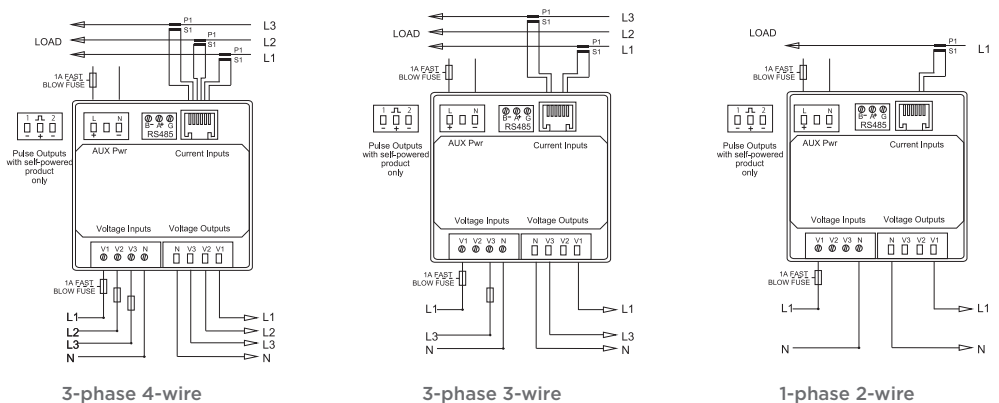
P1
S1
L3
LOAD
P1
S1
L2
P1
S1
L1
1A FAST
BLOW FUSE
1 2
- + -
Pulse Outputs with self-powered product only
L N
+ -
AUX Pwr
B- A+ G
RS485
Current Inputs
Voltage Inputs
Voltage Outputs
V1 V2 V3 N
N V3 V2 V1
1A FAST
BLOW FUSE
L1
L2
L3
N
L1
L2
L3
N

3-phase 4-wire

P1
S1
L3
LOAD
L2
P1
S1
L1
1A FAST
BLOW FUSE
1 2
- + -
Pulse Outputs with self-powered product only
L N
+ -
AUX Pwr
B- A+ G
RS485
Current Inputs
Voltage Inputs
Voltage Outputs
V1 V2 V3 N
N V3 V2 V1
1A FAST
BLOW FUSE
L1
L3
N
L1
L3
N

3-phase 3-wire

LOAD
P1
S1
L1
1A FAST
BLOW FUSE
1 2
- + -
Pulse Outputs with self-powered product only
L N
+ -
AUX Pwr
B- A+ G
RS485
Current Inputs
Voltage Inputs
Voltage Outputs
V1 V2 V3 N
N V3 V2 V1
1A FAST
BLOW FUSE
L1
N
L1
N

1-phase 2-wire